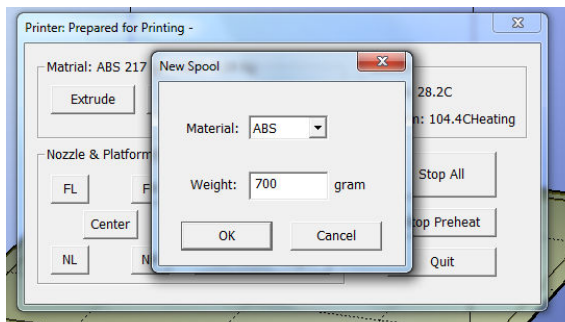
Printer: Prepared for Printing -

Matrial: ABS 217

Extrude

28.2C

n: 104.4CHeating

Nozzle & Platform

FL

F

Center

NL

N

Stop All

top Preheat

Quit

New Spool

Material: ABS

Weight: 700 gram

OK

Cancel